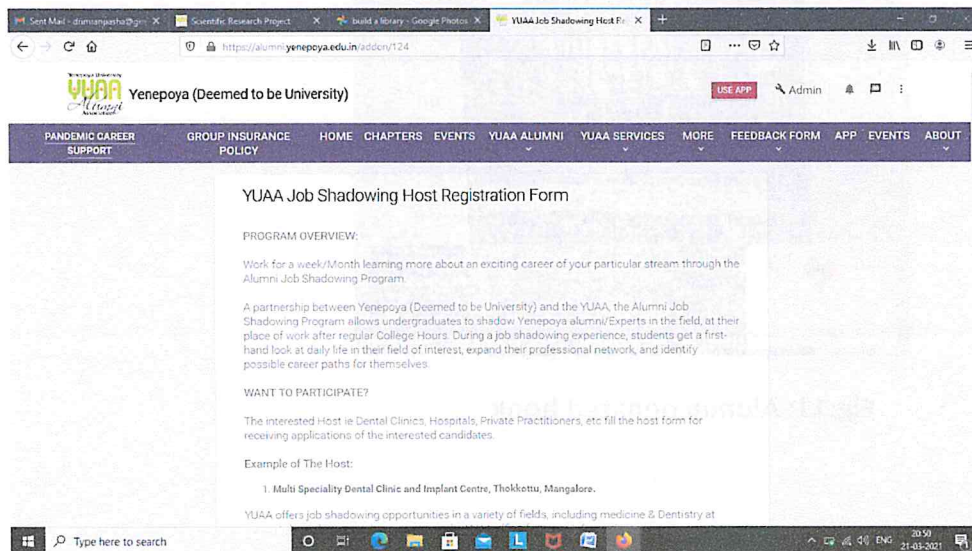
Sent Mail - drimranpasha@gm ×
Scientific Research Project ×
build a library - Google Photos ×
YUAA Job Shadowing Host Re ×
+

https://alumni.yenepoya.edu.in/addon/124

Yenepoya University
YUAA
Alumni Association
Yenepoya (Deemed to be University)

USE APP
Admin

PANDEMIC CAREER SUPPORT
GROUP INSURANCE POLICY
HOME
CHAPTERS
EVENTS
YUAA ALUMNI
YUAA SERVICES
MORE
FEEDBACK FORM
APP
EVENTS
ABOUT

YUAA Job Shadowing Host Registration Form

PROGRAM OVERVIEW:

Work for a week/Month learning more about an exciting career of your particular stream through the Alumni Job Shadowing Program.

A partnership between Yenepoya (Deemed to be University) and the YUAA, the Alumni Job Shadowing Program allows undergraduates to shadow Yenepoya alumni/Experts in the field, at their place of work after regular College Hours. During a job shadowing experience, students get a first-hand look at daily life in their field of interest, expand their professional network, and identify possible career paths for themselves.

WANT TO PARTICIPATE?

The interested Host ie Dental Clinics, Hospitals, Private Practitioners, etc fill the host form for receiving applications of the interested candidates.

Example of The Host:

1. Multi Speciality Dental Clinic and Implant Centre, Thokkottu, Mangalore.

YUAA offers job shadowing opportunities in a variety of fields, including medicine & Dentistry at

Type here to search

ENG 20:50 21-03-2021